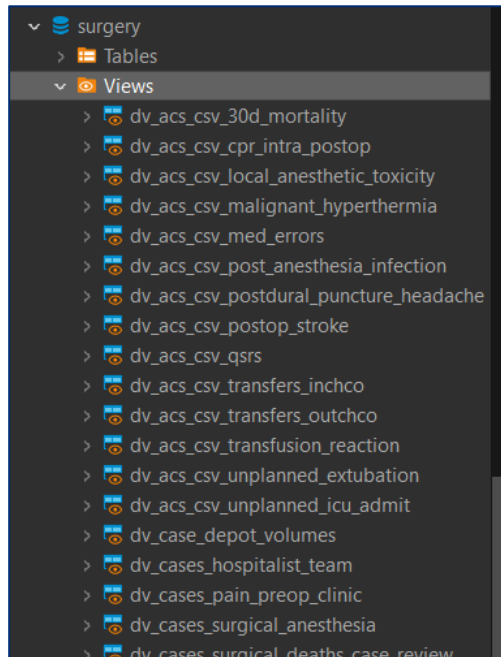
surgery
Tables
Views
dv_acs_csv_30d_mortality
dv_acs_csv_cpr_intra_postop
dv_acs_csv_local_anesthetic_toxicity
dv_acs_csv_malignant_hyperthermia
dv_acs_csv_med_errors
dv_acs_csv_post_anesthesia_infection
dv_acs_csv_postdural_puncture_headache
dv_acs_csv_postop_stroke
dv_acs_csv_qsrs
dv_acs_csv_transfers_inchco
dv_acs_csv_transfers_outchco
dv_acs_csv_transfusion_reaction
dv_acs_csv_unplanned_extubation
dv_acs_csv_unplanned_icu_admit
dv_case_depot_volumes
dv_cases_hospitalist_team
dv_cases_pain_preop_clinic
dv_cases_surgical_anesthesia
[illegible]